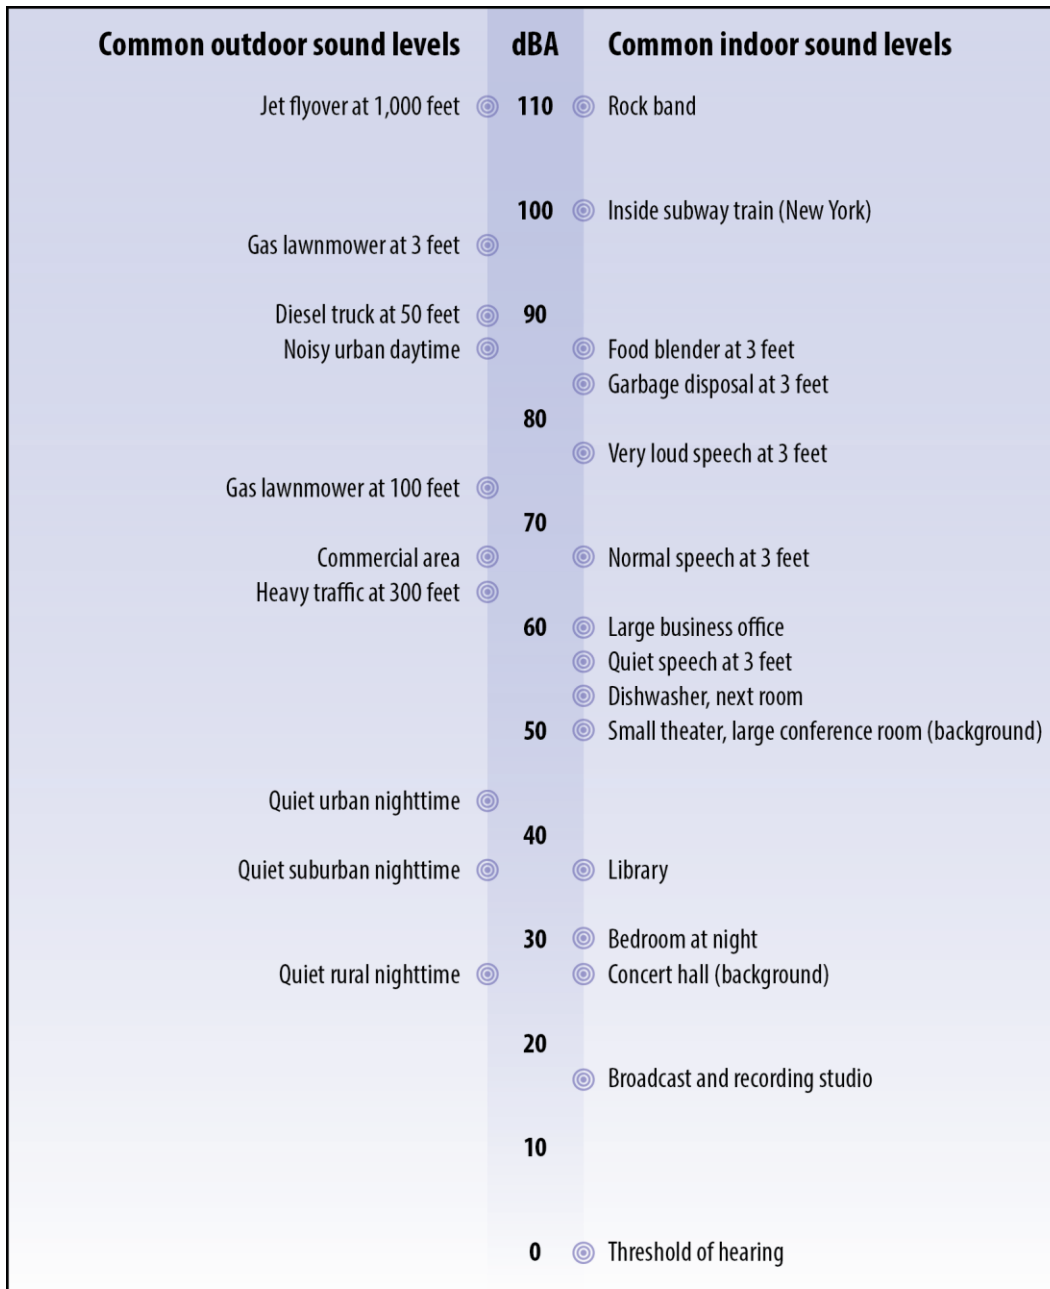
| Common outdoor sound levels | dBA | Common indoor sound levels |
|---|---|---|
| Jet flyover at 1,000 feet | 110 | Rock band |
| | 100 | Inside subway train (New York) |
| Gas lawnmower at 3 feet | | |
| Diesel truck at 50 feet | 90 | |
| Noisy urban daytime | | Food blender at 3 feet |
| | | Garbage disposal at 3 feet |
| | 80 | |
| | | Very loud speech at 3 feet |
| Gas lawnmower at 100 feet | | |
| | 70 | |
| Commercial area | | Normal speech at 3 feet |
| Heavy traffic at 300 feet | | |
| | 60 | Large business office |
| | | Quiet speech at 3 feet |
| | | Dishwasher, next room |
| | 50 | Small theater, large conference room (background) |
| Quiet urban nighttime | | |
| | 40 | |
| Quiet suburban nighttime | | Library |
| | 30 | Bedroom at night |
| Quiet rural nighttime | | Concert hall (background) |
| | 20 | |
| | | Broadcast and recording studio |
| | 10 | |
| | 0 | Threshold of hearing |